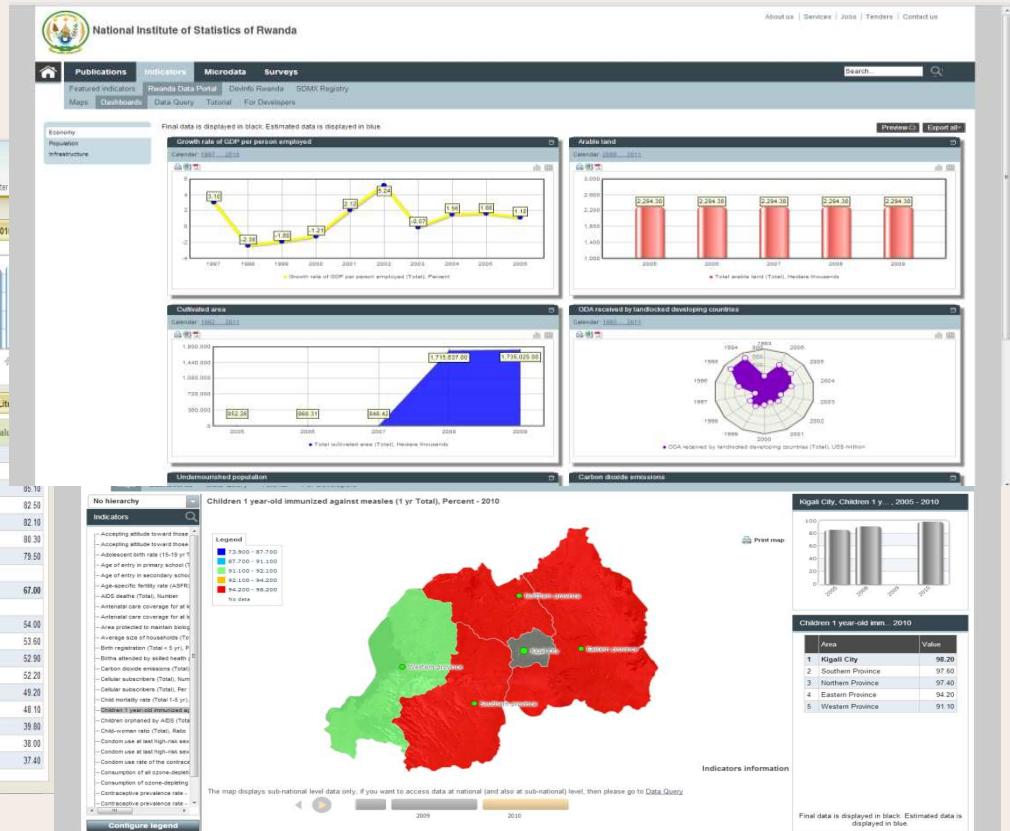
National Institute of Statistics of Rwanda

About us | Services | Jobs | Tenders | Contact us

Publications Indicators Microdata Surveys

Search...

Featured indicators Rwanda Data Portal DevInfo Rwanda SDMX Registry

Maps Dashboards Data Query Tutorial For Developers

Economy
Population
Infrastructure

Final data is displayed in black. Estimated data is displayed in blue.

Preview Export all

Growth rate of GDP per person employed
Calendar: 1997 ... 2010

3.10, -2.38, -1.80, -1.21, 2.10, 5.24, -0.07, 1.56, 1.66, 1.10

1997 1998 1999 2000 2001 2002 2003 2004 2005 2006

Growth rate of GDP per person employed (Total), Percent

Arable land
Calendar: 2000 ... 2011

3,000 2,600 2,200 1,800 1,400 1,000

2,294.38 2,294.38 2,294.38 2,294.38 2,294.38

2005 2006 2007 2008 2009

Total arable land (Total), Hectare thousands

Cultivated area
Calendar: 1960 ... 2011

1,800,000 1,440,000 1,080,000 720,000 360,000 0

852.26 866.31 846.43 1,715,837.00 1,736,025.00

2005 2006 2007 2008 2009

Total cultivated area (Total), Hectare thousands

ODA received by landlocked developing countries
Calendar: 1960 ... 2011

1993 1994 2005 1995 2004 1996 2003 1997 2002 1998 2001 1999 2000

ODA received by landlocked developing countries (Total), US$ million

Undernourished population

Carbon dioxide emissions

85.10
82.50
82.10
80.30
79.50
67.00
54.00
53.60
52.90
52.20
49.20
48.10
39.80
38.00
37.40

No hierarchy

Indicators

Accepting attitude toward those
Accepting attitude toward those
Adolescent birth rate (15-19 yr T
Age of entry in primary school (T
Age of entry in secondary school
Age-specific fertility rate (ASFR)
AIDS deaths (Total), Number
Antenatal care coverage for at le
Antenatal care coverage for at le
Area protected to maintain biolo
Average size of households (To
Birth registration (Total < 5 yr), P
Births attended by skilled health
Carbon dioxide emissions (Total
Cellular subscribers (Total), Num
Cellular subscribers (Total), Per
Child mortality rate (Total 1-5 yr)
Children 1 year-old immunized a
Children orphaned by AIDS (Tota
Child-woman ratio (Total), Ratio
Condom use at last high-risk sex
Condom use at last high-risk sex
Condom use rate of the contrace
Consumption of all ozone-deplet
Consumption of ozone-depleting
Contraceptive prevalence rate -
Contraceptive prevalence rate -

Configure legend

Children 1 year-old immunized against measles (1 yr Total), Percent - 2010

Legend
73.900 - 87.700
87.700 - 91.100
91.100 - 92.100
92.100 - 94.200
94.200 - 98.200
No data

Print map

Northern province
Western Province
Kigali City
Eastern province
Southern province

Indicators information

The map displays sub-national level data only. If you want to access data at national (and also at sub-national) level, then please go to Data Query

2009 2010

Kigali City, Children 1 y... , 2005 - 2010

100 80 60 40 20 0

2005 2006 2008 2010

Children 1 year-old imm... 2010

| | Area | Value |
|---|---|---|
| 1 | Kigali City | 98.20 |
| 2 | Southern Province | 97.60 |
| 3 | Northern Province | 97.40 |
| 4 | Eastern Province | 94.20 |
| 5 | Western Province | 91.10 |

Final data is displayed in black. Estimated data is displayed in blue.